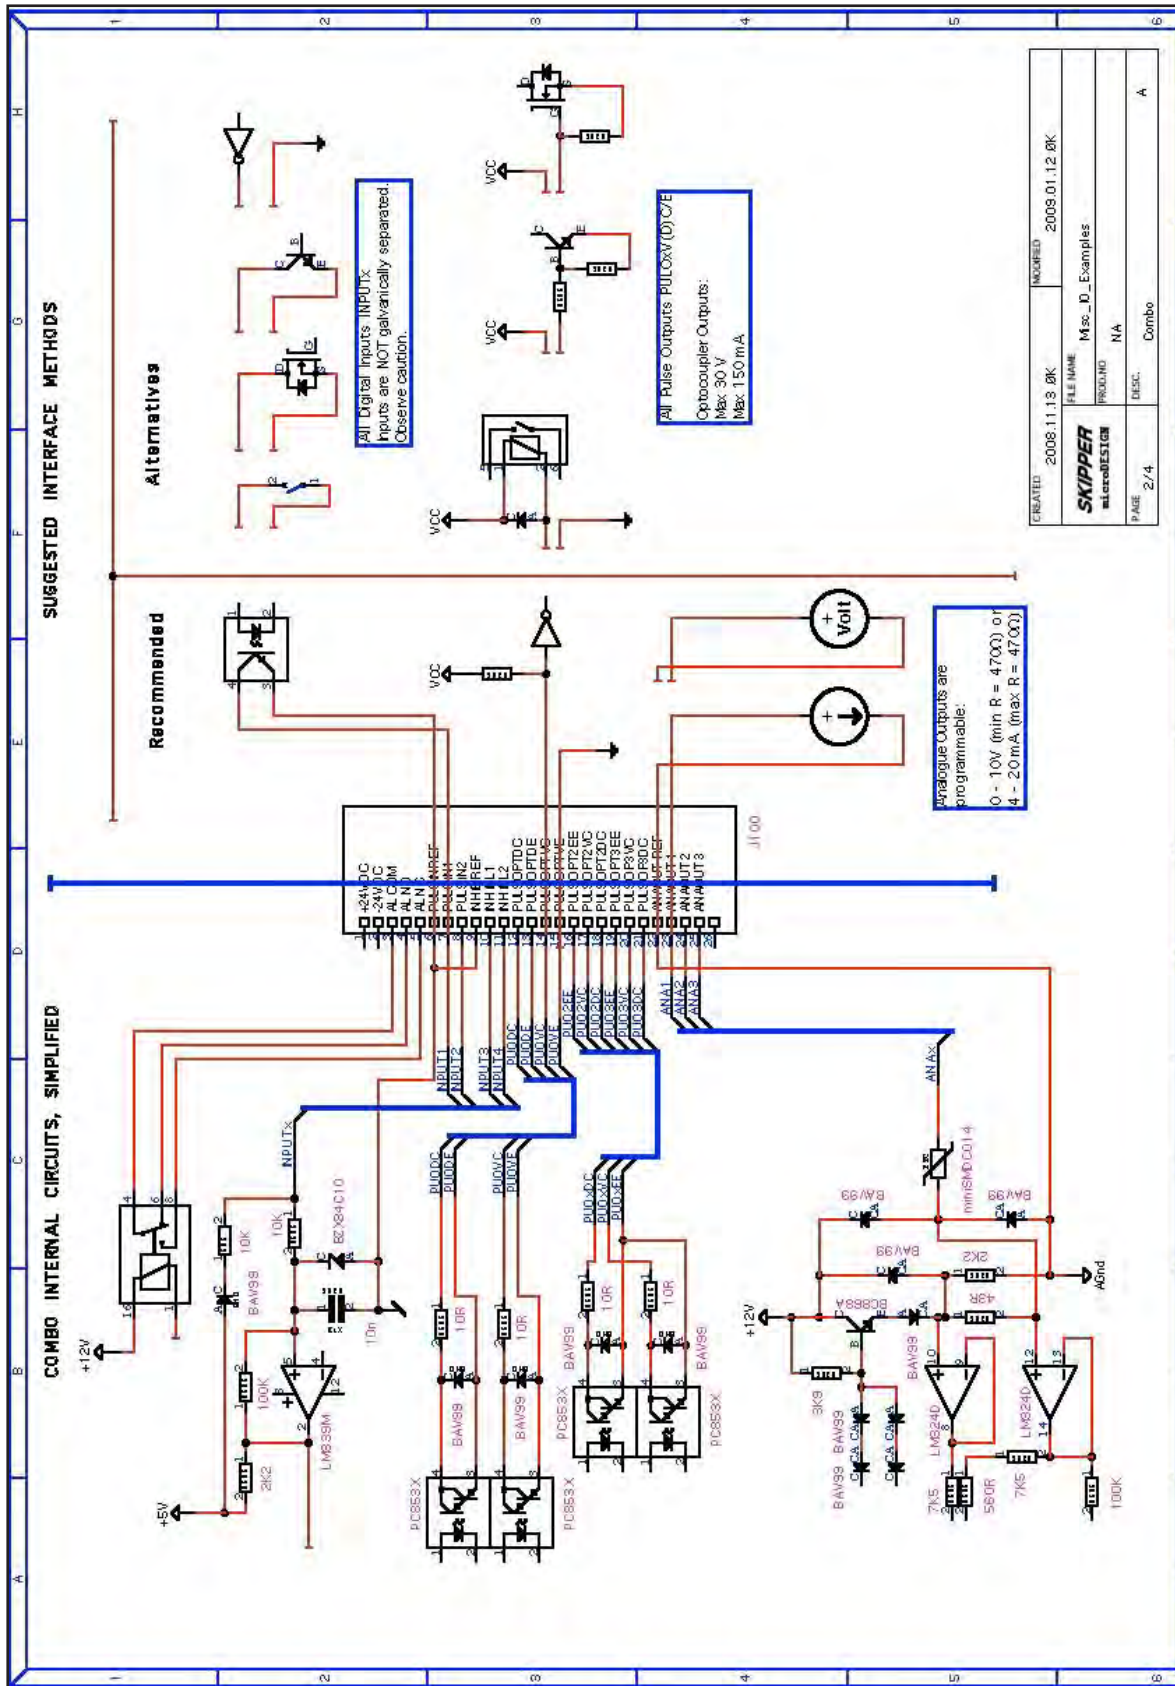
COMBO INTERNAL CIRCUITS, SIMPLIFIED

SUGGESTED INTERFACE METHODS

Recommended

Alternatives

All Digital Inputs INPUTx inputs are NOT galvanically separated. Observe caution.

All Pulse Outputs PULOxV(D)C/E

Optocoupler Outputs:
Max 30 V
Max 150 mA

Analogue Outputs are programmable:

0 - 10V (min R = 470Ω) or
4 - 20mA (max R = 470Ω)

Volt

+12V
+5V
2K2
100K
LM339M
BAV99
10K
10K
BZX84C10
10n
INPUTx
INPUT1
INPUT2
INPUT3
INPUT4
PUL0DC
PUL0DE
PUL0VC
PUL0VE
PUL0DC
PUL0DE
PUL0VC
PUL0VE
PC853X
PC853X
BAV99
BAV99
10R
10R
PUL0VC
PUL0XC
PUL0XE
PUL0XE
PUL1XC
PUL2XC
PUL2XE
PUL3XE
PUL3XC
PUL3DC
PC853X
PC853X
BAV99
BAV99
10R
10R
ANA1
ANA2
ANA3
ANAx
miniSMDC014
BAV99
BAV99
BAV99
2K2
43R
BC868
+12V
3K9
BAV99
BAV99
BAV99
LM324D
LM324D
7K5
560R
7K5
100K
AGnd

+24VDC
+24VDC
ALCOM
ALIN1
ALIN2
PULSINREF
PULSIN1
PULSIN2
INHIBREF
INHIB1
INHIB2
PULSOPTDC
PULSOPTDE
PULSOPTVC
PULSOPTVE
PULSOPT2EE
PULSOPT2VC
PULSOPT2DC
PULSOPT3EE
PULSOP3VC
PULSOP3DC
ANAOUT REF
ANAOUT1
ANAOUT2
ANAOUT3
J100

VCC
VCC
VCC
VCC

CREATED 2008.11.13 0K
MODIFIED 2009.01.12 0K
SKIPPER microDESIGN
FILE NAME Misc_IO_Examples
PROD.NO NA
DESC. Combo
PAGE 2/4
A

1 2 3 4 5 6
A B C D E F G H